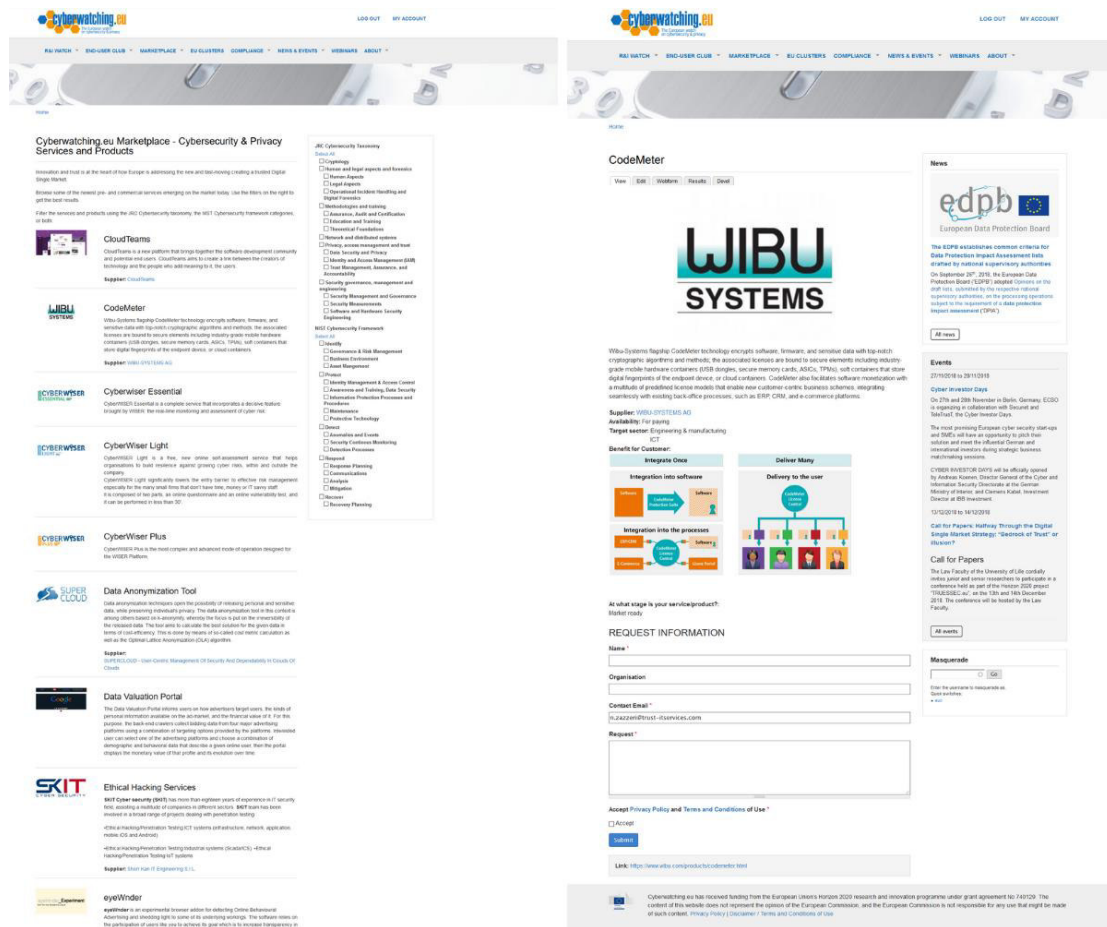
cyberwatching.eu
The European watch on cybersecurity & privacy

LOG OUT MY ACCOUNT

R&I WATCH END-USER CLUB MARKETPLACE EU CLUSTERS COMPLIANCE NEWS & EVENTS WEBINARS ABOUT

Home

Cyberwatching.eu Marketplace - Cybersecurity & Privacy Services and Products

Innovation and trust is at the heart of how Europe is addressing the fast-moving creating a trusted Digital Single Market.

Browse some of the newest pre- and commercial services emerging on the market today. Use the filters on the right to get the best results.

Filter the services and products using the JRC Cybersecurity taxonomy, the NIST Cybersecurity framework categories, or both.

CloudTeams

CloudTeams is a new platform that brings together the software development community and potential end-users. CloudTeams aims to create a link between the creators of technology and the people who add meaning to it, the users.

Supplier: CloudTeams

CodeMeter

Wibu-Systems flagship CodeMeter technology encrypts software, firmware, and sensitive data with top-notch cryptographic algorithms and methods; the associated licenses are bound to secure elements including industry-grade mobile hardware containers (USB dongles, secure memory cards, ASICs, TPMs), soft containers that store digital fingerprints of the endpoint device, or cloud containers.

Supplier: WIBU-SYSTEMS AG

CyberWiser Essential

CyberWISER Essential is a complete service that incorporates a decisive feature brought by WISER: the real-time monitoring and assessment of cyber risk.

CyberWiser Light

CyberWISER Light is a free, new online self-assessment service that helps organisations to build resilience against growing cyber risks, within and outside the company.
CyberWISER Light significantly lowers the entry barrier to effective risk management especially for the many small firms that don't have time, money or IT savvy staff.
It is composed of two parts, an online questionnaire and an online vulnerability test, and it can be performed in less than 30'.

CyberWiser Plus

CyberWISER Plus is the most complex and advanced mode of operation designed for the WISER Platform.

Data Anonymization Tool

Data anonymization techniques open the possibility of releasing personal and sensitive data, while preserving individual's privacy. The data anonymization tool in this context is among others based on k-anonymity, whereby the focus is put on the irreversibility of the released data. The tool aims to calculate the best solution for the given data in terms of cost-efficiency. This is done by means of so-called cost metric calculation as well as the Optimal Lattice Anonymization (OLA) algorithm.

Supplier:
SUPERCLOUD - User-Centric Management Of Security And Dependability In Clouds Of Clouds

Data Valuation Portal

The Data Valuation Portal informs users on how advertisers target users, the kinds of personal information available on the ad-market, and the financial value of it. For this purpose, the back-end crawlers collect bidding data from four major advertising platforms using a combination of targeting options provided by the platform. Interested user can select one of the advertising platforms and choose a combination of demographic and behavioral data that describe a given online user. Then the portal displays the monetary value of that profile and its evolution over time.

Ethical Hacking Services

SKIT Cyber security (SKIT) has more than eighteen years of experience in IT security field, assisting a multitude of companies in different sectors. SKIT team has been involved in a broad range of projects dealing with penetration testing:

•Ethical Hacking/Penetration Testing ICT systems (infrastructure, network, application mobile iOS and Android).

•Ethical Hacking/Penetration Testing industrial systems (ScadaICS) •Ethical Hacking/Penetration Testing IoT systems

Supplier: Short Hair IT Engineering S.L.

eyeWnder

eyeWnder is an experimental browser addon for detecting Online Behavioural Advertising and shedding light to some of its underlying workings. The software relies on the participation of users like you to achieve its goal which is to increase transparency in

JRC Cybersecurity Taxonomy
Select All
Cryptology
Human and legal aspects and forensics
Human Aspects
Legal Aspects
Operational Incident Handling and Digital Forensics
Methodologies and training
Awareness, Audit and Certification
Education and Training
Theoretical Foundations
Network and distributed systems
Privacy, access management and trust
Data Security and Privacy
Identity and Access Management (IAM)
Trust Management, Assurance, and Accountability
Security governance, management and engineering
Security Management and Governance
Security Measurements
Software and Hardware Security Engineering

NIST Cybersecurity Framework
Select All
Identify
Governance & Risk Management
Business Environment
Asset Management
Protect
Identity Management & Access Control
Awareness and Training, Data Security
Information Protection Processes and Procedures
Maintenance
Protective Technology
Detect
Anomalies and Events
Security Continous Monitoring
Detection Processes
Respond
Response Planning
Communications
Analysis
Mitigation
Recover
Recovery Planning

cyberwatching.eu
The European watch on cybersecurity & privacy

LOG OUT MY ACCOUNT

R&I WATCH END-USER CLUB MARKETPLACE EU CLUSTERS COMPLIANCE NEWS & EVENTS WEBINARS ABOUT

Home

CodeMeter

View Edit Webform Results Devel

WIBU SYSTEMS

Wibu-Systems flagship CodeMeter technology encrypts software, firmware, and sensitive data with top-notch cryptographic algorithms and methods; the associated licenses are bound to secure elements including industry-grade mobile hardware containers (USB dongles, secure memory cards, ASICs, TPMs), soft containers that store digital fingerprints of the endpoint device, or cloud containers. CodeMeter also facilitates software monetization with a multitude of predefined license models that enable new customer-centric business schemes, integrating seamlessly with existing back-office processes, such as ERP, CRM, and e-commerce platforms.

Supplier: WIBU-SYSTEMS AG
Availability: For paying
Target sector: Engineering & manufacturing
ICT
Benefit for Customer:

Integrate Once
Integration into software
Software
CodeMeter Protection Suite
Software
Integration into the processes
ERP/CRM
Software
CodeMeter License Central
E-Commerce
License Portal

Deliver Many
Delivery to the user
CodeMeter License Central

At what stage is your service/product?:
Market ready

REQUEST INFORMATION

Name *

Organisation

Contact Email *
n.zazzeri@trust-itservices.com

Request *

Accept Privacy Policy and Terms and Conditions of Use *
Accept

Submit

Link: https://www.wibu.com/products/codemeter.html

News

edpb
European Data Protection Board

The EDPB establishes common criteria for Data Protection Impact Assessment lists drafted by national supervisory authorities

On September 26th, 2018, the European Data Protection Board ("EDPB") adopted Opinions on the draft lists, submitted by the respective national supervisory authorities, on the processing operations subject to the requirement of a data protection impact assessment ("DPIA").

All news

Events

27/11/2018 to 28/11/2018

Cyber Investor Days

On 27th and 28th November in Berlin, Germany, ECSO is organizing in collaboration with Secunet and TeleTrusT, the Cyber Investor Days.

The most promising European cyber security start-ups and SMEs will have an opportunity to pitch their solution and meet the influential German and international investors during strategic business matchmaking sessions.

CYBER INVESTOR DAYS will be officially opened by Andreas Koenen, Director General of the Cyber and Information Security Directorate at the German Ministry of Interior, and Clemens Kabel, Investment Director at IBB Investment.

13/12/2018 to 14/12/2018

Call for Papers: Halfway Through the Digital Single Market Strategy: "Bedrock of Trust" or Illusion?

Call for Papers

The Law Faculty of the University of Lille cordially invites junior and senior researchers to participate in a conference held as part of the Horizon 2020 project "TRUESSEC.eu", on the 13th and 14th December 2018. The conference will be hosted by the Law Faculty.

All events

Masquerade

Go

Enter the username to masquerade as.
Quick switches:
• Ash

Cyberwatching.eu has received funding from the European Union's Horizon 2020 research and innovation programme under grant agreement No 740129. The content of this website does not represent the opinion of the European Commission, and the European Commission is not responsible for any use that might be made of such content. Privacy Policy | Disclaimer / Terms and Conditions of Use